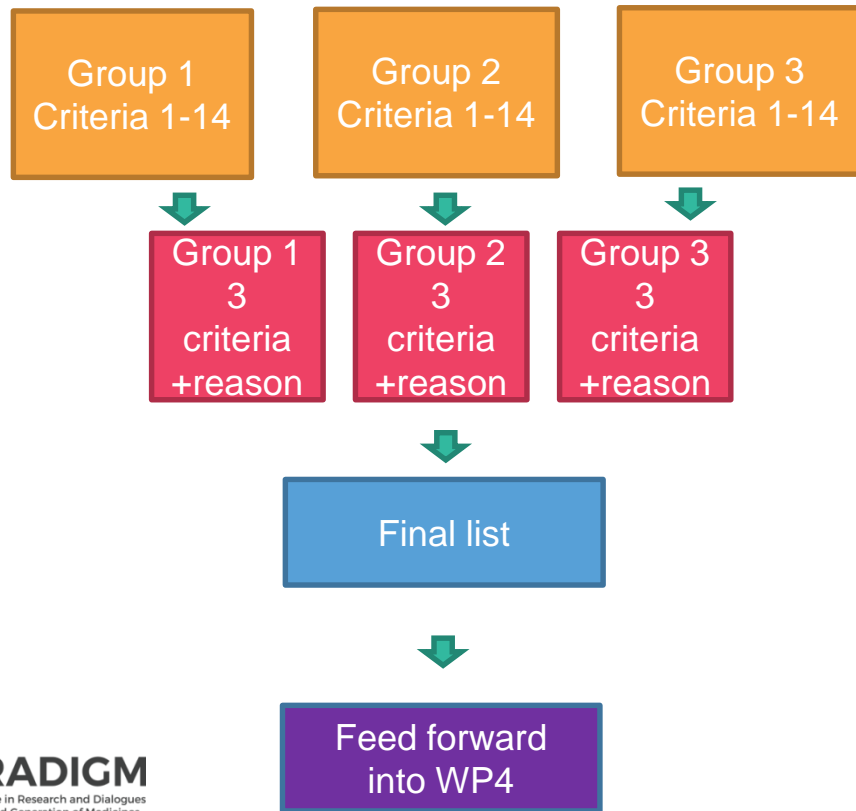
Group 1
Criteria 1-14

Group 2
Criteria 1-14

Group 3
Criteria 1-14

Group 1
3
criteria
+reason

Group 2
3
criteria
+reason

Group 3
3
criteria
+reason

Final list

Feed forward into WP4

RADIGM
in Research and Dialogues
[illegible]